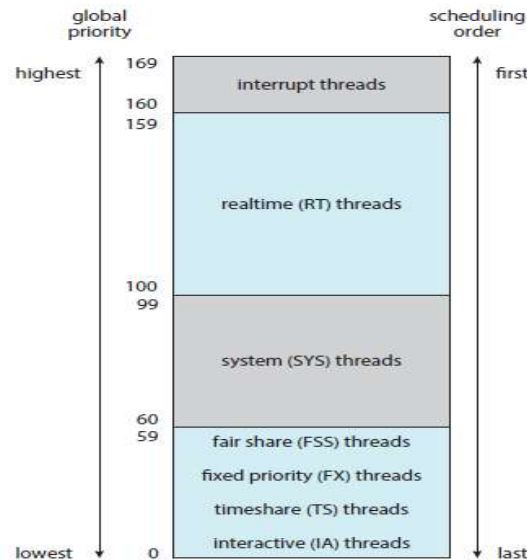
global priority

scheduling order

highest

first

169

interrupt threads

160

159

realtime (RT) threads

100

99

system (SYS) threads

60

59

fair share (FSS) threads

fixed priority (FX) threads

timeshare (TS) threads

interactive (IA) threads

lowest

0

last